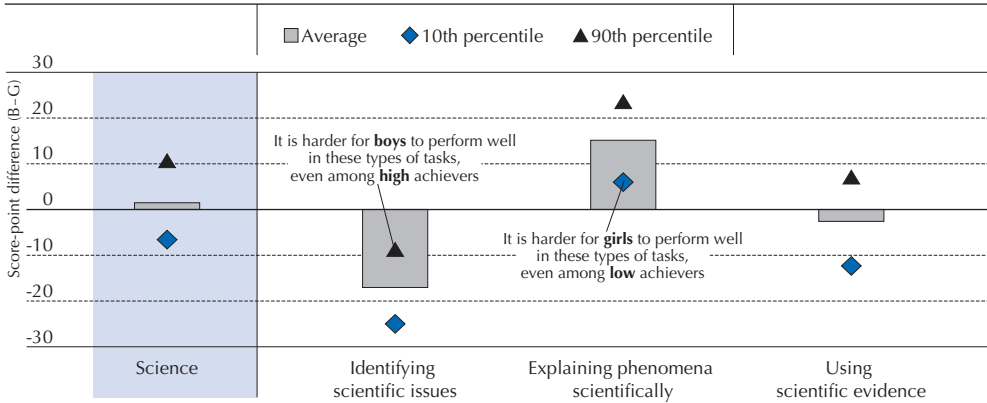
Average ◆ 10th percentile ▲ 90th percentile

Score-point difference (B - G)

30
20
10
0
-10
-20
-30

It is harder for **boys** to perform well in these types of tasks, even among **high** achievers

It is harder for **girls** to perform well in these types of tasks, even among **low** achievers

Science

Identifying scientific issues

Explaining phenomena scientifically

Using scientific evidence